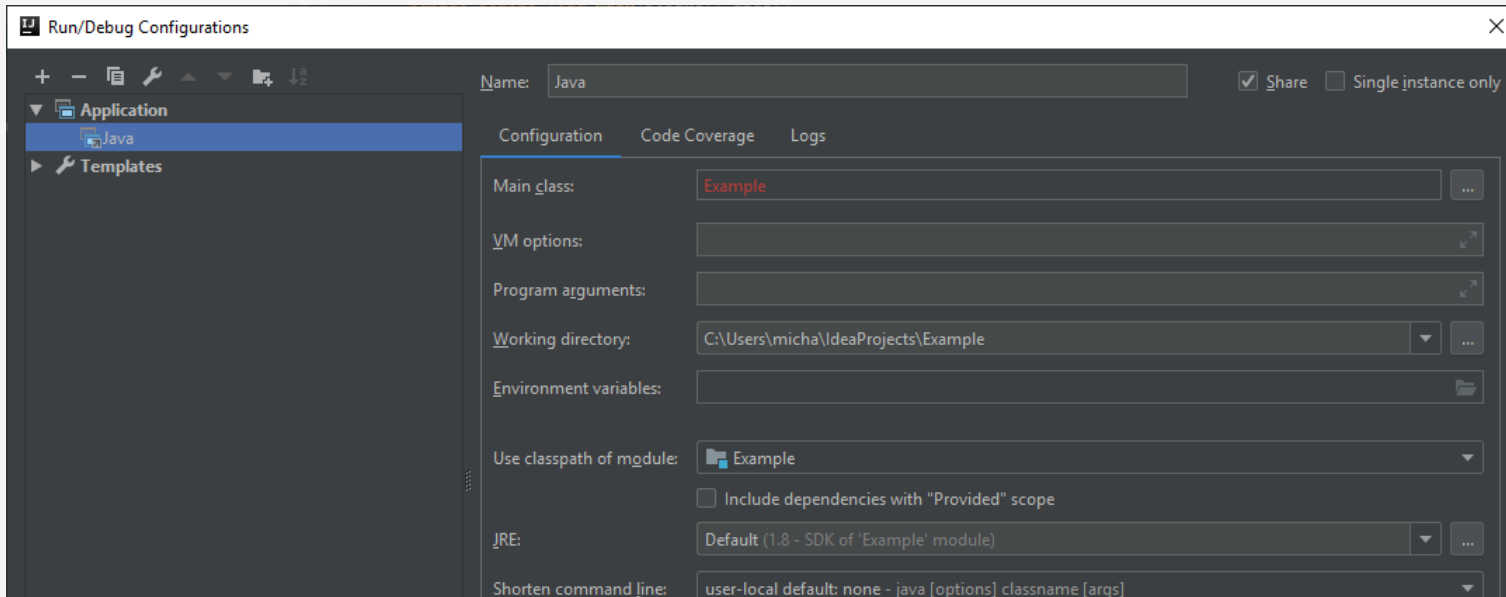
Run/Debug Configurations

+ −

Application
Java
Templates

Name: Java

Share Single instance only

Configuration Code Coverage Logs

Main class: Example ...

VM options:

Program arguments:

Working directory: C:\Users\micha\IdeaProjects\Example ...

Environment variables:

Use classpath of module: Example

Include dependencies with "Provided" scope

JRE: Default (1.8 - SDK of 'Example' module) ...

Shorten command line: user-local default: none - java [options] classname [args]